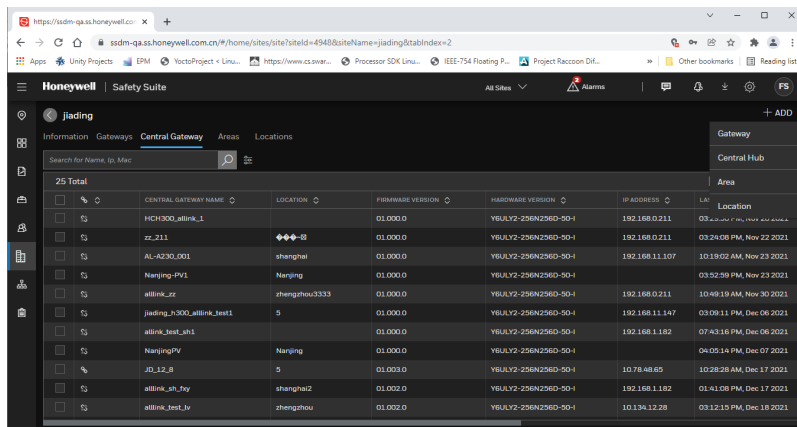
https://ssdm-qa.ss.honeywell.co ×  +

ssdm-qa.ss.honeywell.com.cn/#/home/sites/site?siteId=4948&siteName=jiading&tabIndex=2

Apps  Unity Projects  EPM  YoctoProject < Linu...  https://www.cs.swar...  Processor SDK Linu...  IEEE-754 Floating P...  Project Raccoon Dif...  »  Other bookmarks  Reading list

Honeywell | Safety Suite   All Sites   2 Alarms   FS

jiading   + ADD

Information  Gateways  Central Gateway  Areas  Locations

Search for Name, Ip, Mac

25 Total

Gateway
Central Hub
Area
Location

| | | CENTRAL GATEWAY NAME | LOCATION | FIRMWARE VERSION | HARDWARE VERSION | IP ADDRESS | LA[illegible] |
|---|---|---|---|---|---|---|---|
| | | HCH300_alllink_1 | | 01.000.0 | Y6ULY2-256N256D-50-I | 192.168.0.211 | 03:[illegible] Nov 20 2021 |
| | | zz_211 | ◆◆◆-⊠ | 01.000.0 | Y6ULY2-256N256D-50-I | 192.168.0.211 | 03:24:08 PM, Nov 22 2021 |
| | | AL-A230_001 | shanghai | 01.000.0 | Y6ULY2-256N256D-50-I | 192.168.11.107 | 10:19:02 AM, Nov 23 2021 |
| | | Nanjing-PV1 | Nanjing | 01.000.0 | Y6ULY2-256N256D-50-I | | 03:52:59 PM, Nov 23 2021 |
| | | alllink_zz | zhengzhou3333 | 01.000.0 | Y6ULY2-256N256D-50-I | 192.168.0.211 | 10:49:19 AM, Nov 30 2021 |
| | | jiading_h300_alllink_test1 | 5 | 01.000.0 | Y6ULY2-256N256D-50-I | 192.168.11.147 | 03:09:11 PM, Dec 06 2021 |
| | | allink_test_sh1 | | 01.000.0 | Y6ULY2-256N256D-50-I | 192.168.1.182 | 07:43:16 PM, Dec 06 2021 |
| | | NanjingPV | Nanjing | 01.000.0 | Y6ULY2-256N256D-50-I | | 04:05:14 PM, Dec 07 2021 |
| | | JD_12_8 | 5 | 01.003.0 | Y6ULY2-256N256D-50-I | 10.78.48.65 | 10:28:28 AM, Dec 17 2021 |
| | | alllink_sh_fxy | shanghai2 | 01.002.0 | Y6ULY2-256N256D-50-I | 192.168.1.182 | 01:41:08 PM, Dec 17 2021 |
| | | alllink_test_lv | zhengzhou | 01.002.0 | Y6ULY2-256N256D-50-I | 10.134.12.28 | 03:12:15 PM, Dec 18 2021 |